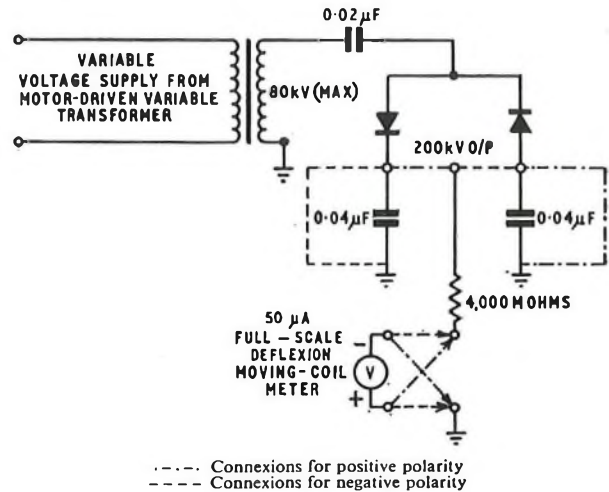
0·02μF

VARIABLE VOLTAGE SUPPLY FROM MOTOR-DRIVEN VARIABLE TRANSFORMER

80kV (MAX)

200kV O/P

0·04μF

0·04μF

4,000 MOHMS

50 μA FULL – SCALE DEFLEXION MOVING-COIL METER

V

–

+

-·-·- Connexions for positive polarity
– – – – Connexions for negative polarity